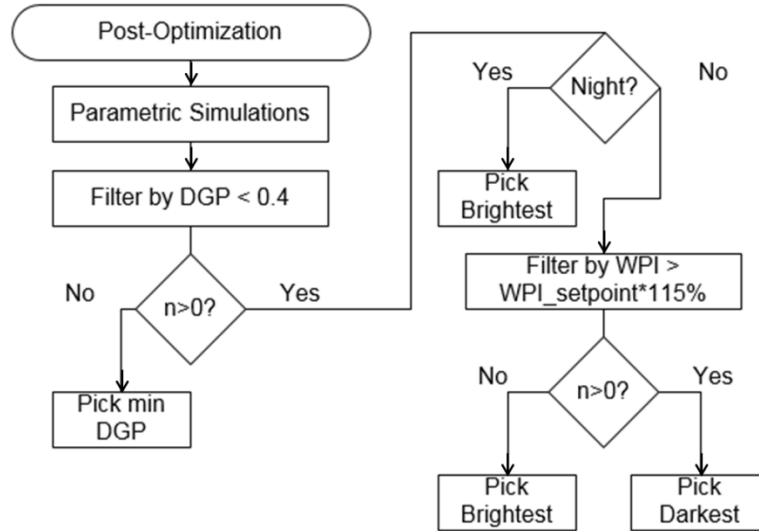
Post-Optimization

Parametric Simulations

Filter by DGP < 0.4

No

n>0?

Yes

Pick min DGP

Yes

Night?

No

Pick Brightest

Filter by WPI > WPI_setpoint*115%

No

n>0?

Yes

Pick Brightest

Pick Darkest